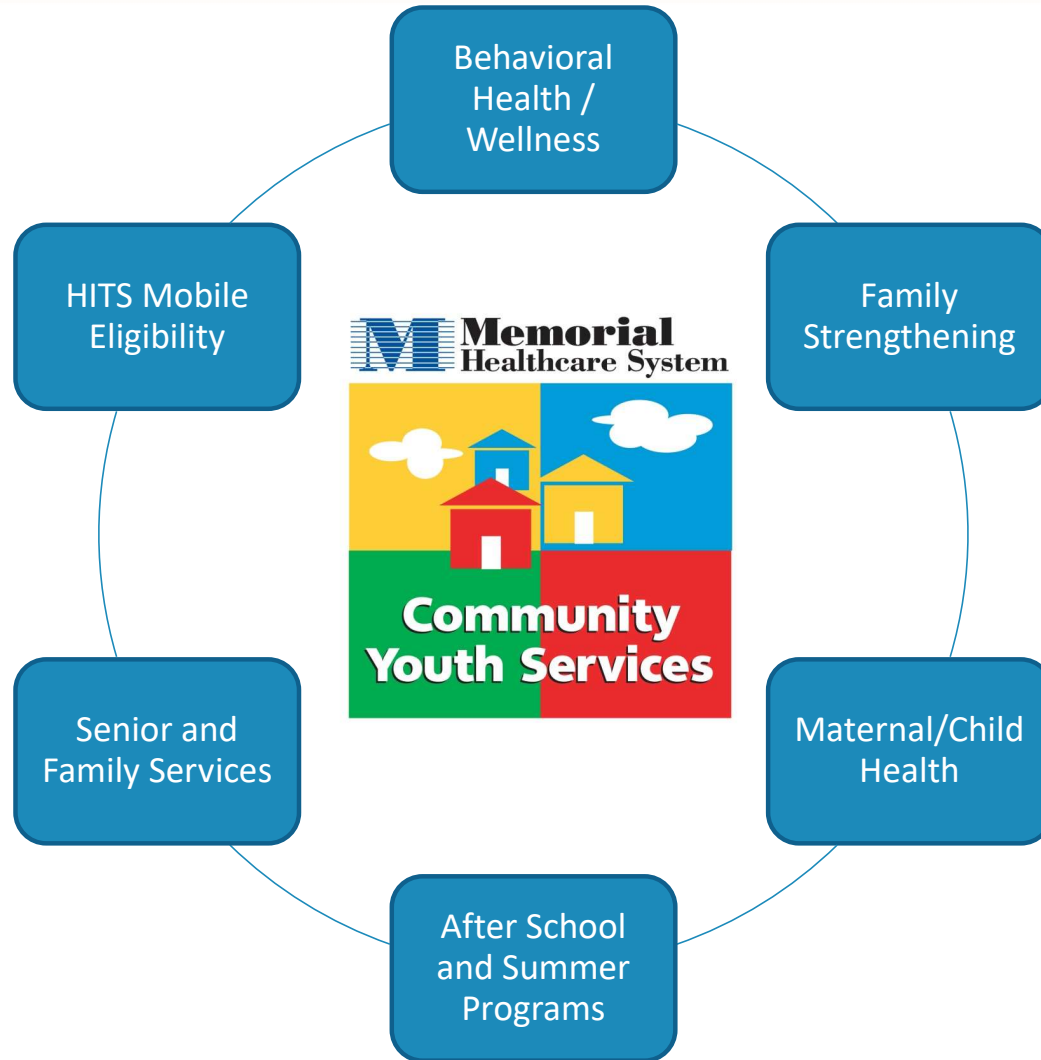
Behavioral Health / Wellness

HITS Mobile Eligibility

M Memorial Healthcare System

Community Youth Services

Family Strengthening

Senior and Family Services

Maternal/Child Health

After School and Summer Programs